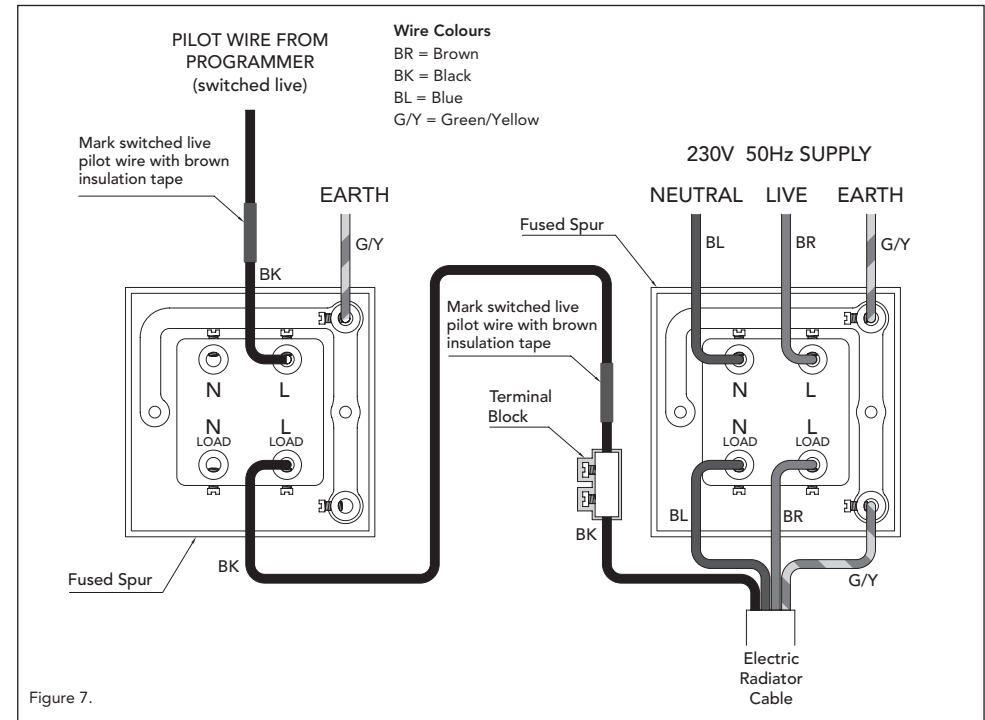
PILOT WIRE FROM PROGRAMMER (switched live)

Wire Colours
BR = Brown
BK = Black
BL = Blue
G/Y = Green/Yellow

Mark switched live pilot wire with brown insulation tape

EARTH

G/Y

BK

N

L

N
LOAD

L
LOAD

Fused Spur

BK

230V 50Hz SUPPLY

NEUTRAL LIVE EARTH

Fused Spur

BL

BR

G/Y

Mark switched live pilot wire with brown insulation tape

Terminal Block

BK

N

L

N
LOAD

L
LOAD

BL

BR

G/Y

Electric Radiator Cable

Figure 7.